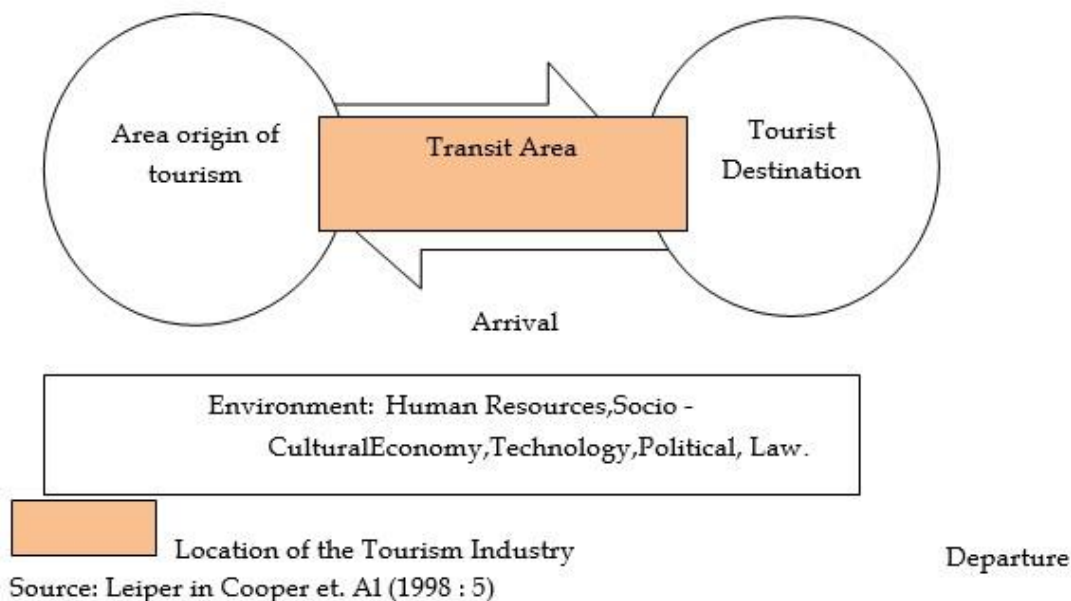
Area origin of tourism

Transit Area

Tourist Destination

Arrival

Environment: Human Resources,Socio - CulturalEconomy,Technology,Political, Law.

Location of the Tourism Industry

Departure

Source: Leiper in Cooper et. Al (1998 : 5)